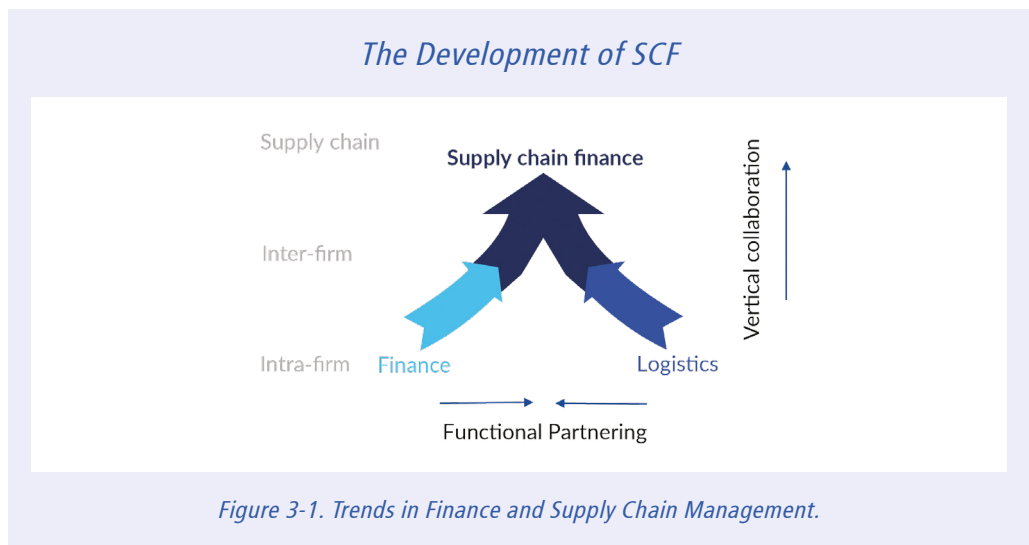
The Development of SCF

Supply chain

Supply chain finance

Inter-firm

Intra-firm

Finance

Logistics

Vertical collaboration

Functional Partnering

Figure 3-1. Trends in Finance and Supply Chain Management.